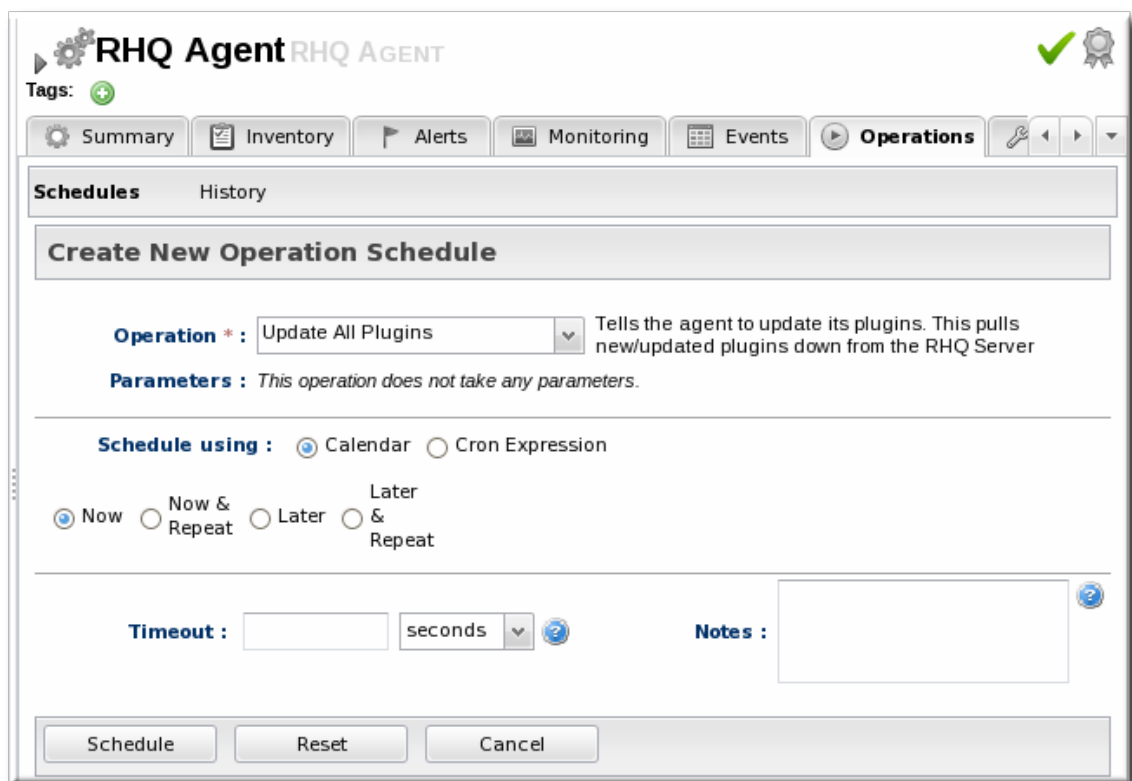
RHQ Agent RHQ AGENT

Tags:

Summary | Inventory | Alerts | Monitoring | Events | Operations

Schedules History

Create New Operation Schedule

Operation * : Update All Plugins

Tells the agent to update its plugins. This pulls new/updated plugins down from the RHQ Server

Parameters : This operation does not take any parameters.

Schedule using : Calendar Cron Expression

Now Now & Repeat Later Later & Repeat

Timeout : seconds

Notes :

Schedule Reset Cancel